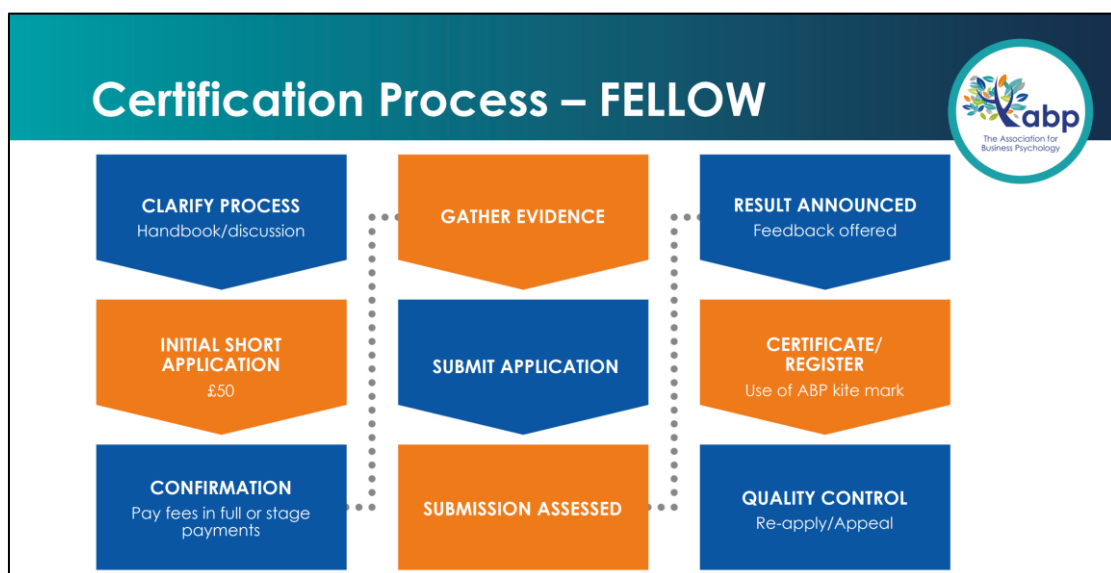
Certification Process – FELLOW

abp
The Association for Business Psychology

CLARIFY PROCESS
Handbook/discussion

INITIAL SHORT APPLICATION
£50

CONFIRMATION
Pay fees in full or stage payments

GATHER EVIDENCE

SUBMIT APPLICATION

SUBMISSION ASSESSED

RESULT ANNOUNCED
Feedback offered

CERTIFICATE/ REGISTER
Use of ABP kite mark

QUALITY CONTROL
Re-apply/Appeal